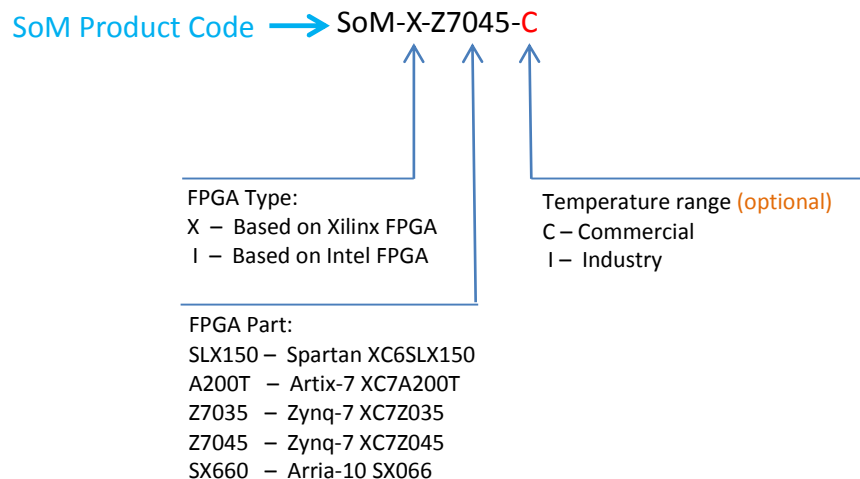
SoM Product Code SoM-X-Z7045-C

FPGA Type:
X – Based on Xilinx FPGA
I – Based on Intel FPGA

Temperature range (optional)
C – Commercial
I – Industry

FPGA Part:
SLX150 – Spartan XC6SLX150
A200T – Artix-7 XC7A200T
Z7035 – Zynq-7 XC7Z035
Z7045 – Zynq-7 XC7Z045
SX660 – Arria-10 SX066